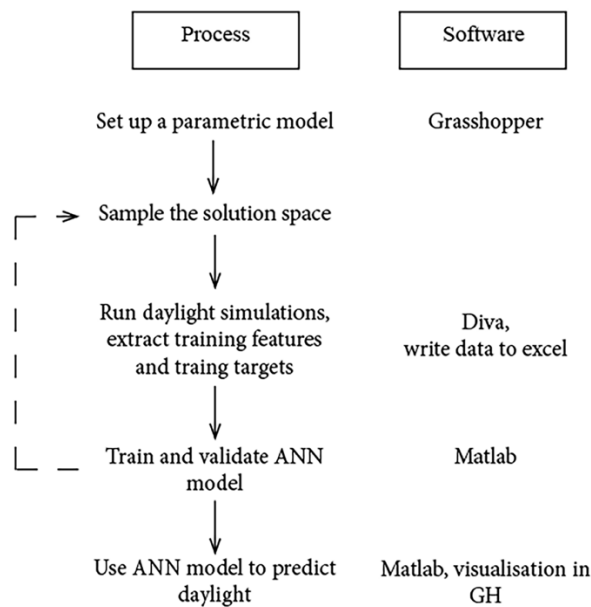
Process

Software

Set up a parametric model

Grasshopper

Sample the solution space

Run daylight simulations, extract training features and traing targets

Diva, write data to excel

Train and validate ANN model

Matlab

Use ANN model to predict daylight

Matlab, visualisation in GH